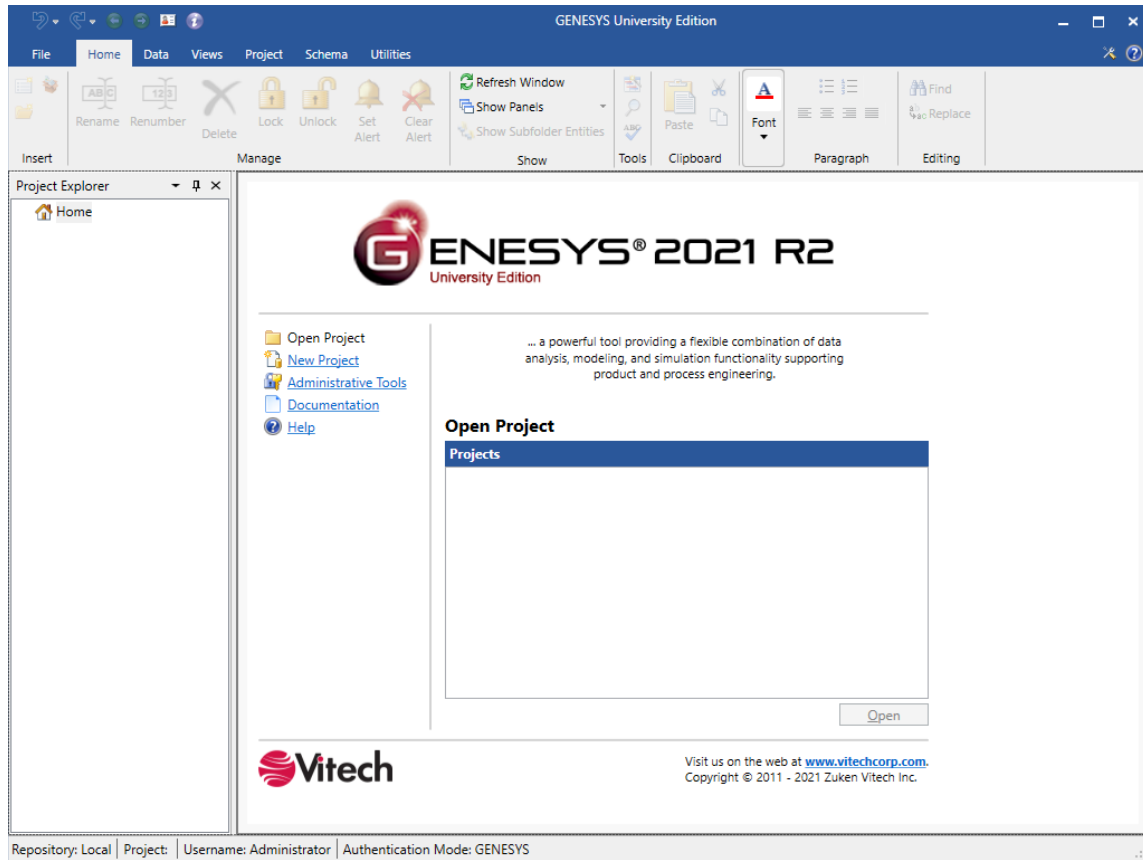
GENESYS University Edition

File Home Data Views Project Schema Utilities

Insert

Rename Renumber Delete Lock Unlock Set Alert Clear Alert

Manage

Refresh Window
Show Panels
Show Subfolder Entities

Show

Tools

Paste

Clipboard

Font

Paragraph

Find
Replace

Editing

Project Explorer

Home

GENESYS® 2021 R2
University Edition

Open Project
New Project
Administrative Tools
Documentation
Help

... a powerful tool providing a flexible combination of data analysis, modeling, and simulation functionality supporting product and process engineering.

Open Project

Projects

Open

Vitech

Visit us on the web at www.vitechcorp.com.
Copyright © 2011 - 2021 Zuken Vitech Inc.

Repository: Local | Project: | Username: Administrator | Authentication Mode: GENESYS